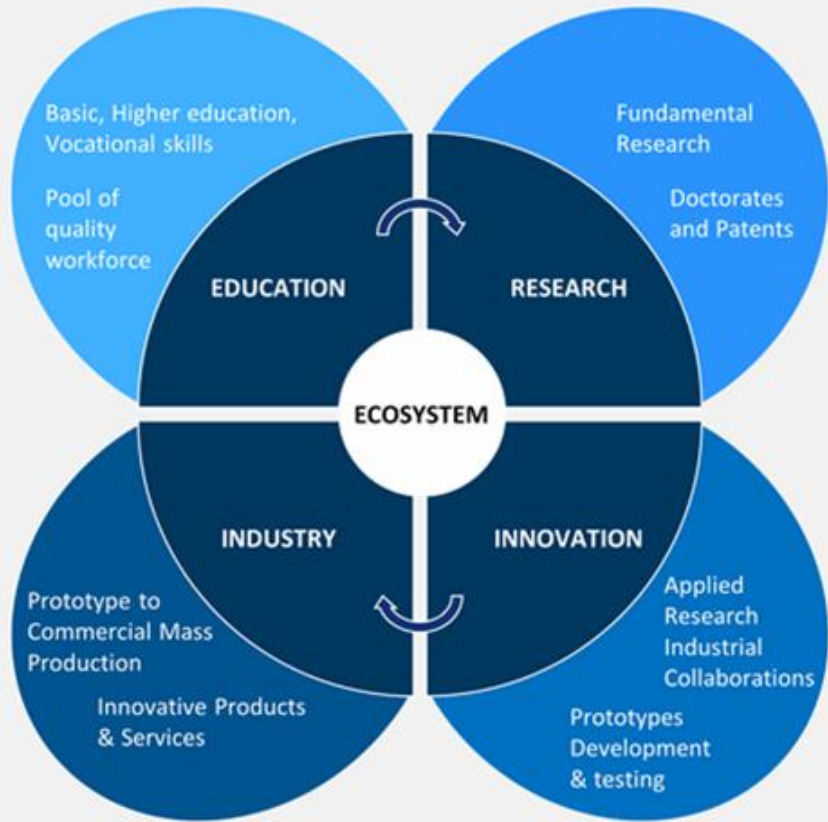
Basic, Higher education, Vocational skills

Pool of quality workforce

EDUCATION

Fundamental Research

Doctorates and Patents

RESEARCH

ECOSYSTEM

INDUSTRY

INNOVATION

Prototype to Commercial Mass Production

Innovative Products & Services

Applied Research Industrial Collaborations

Prototypes Development & testing